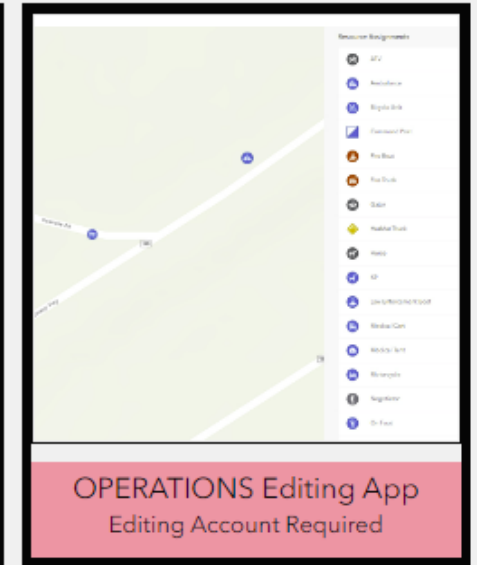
Resource Assignments

ATV

Ambulance

Bicycle Unit

Command Post

Fire Boat

Fire Truck

Gator

HazMat Truck

Helo

K9

Law Enforcement Patrol

Medical Cart

Medical Tent

Motorcycle

Negotiator

On Foot

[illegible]

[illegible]

OPERATIONS Editing App
Editing Account Required